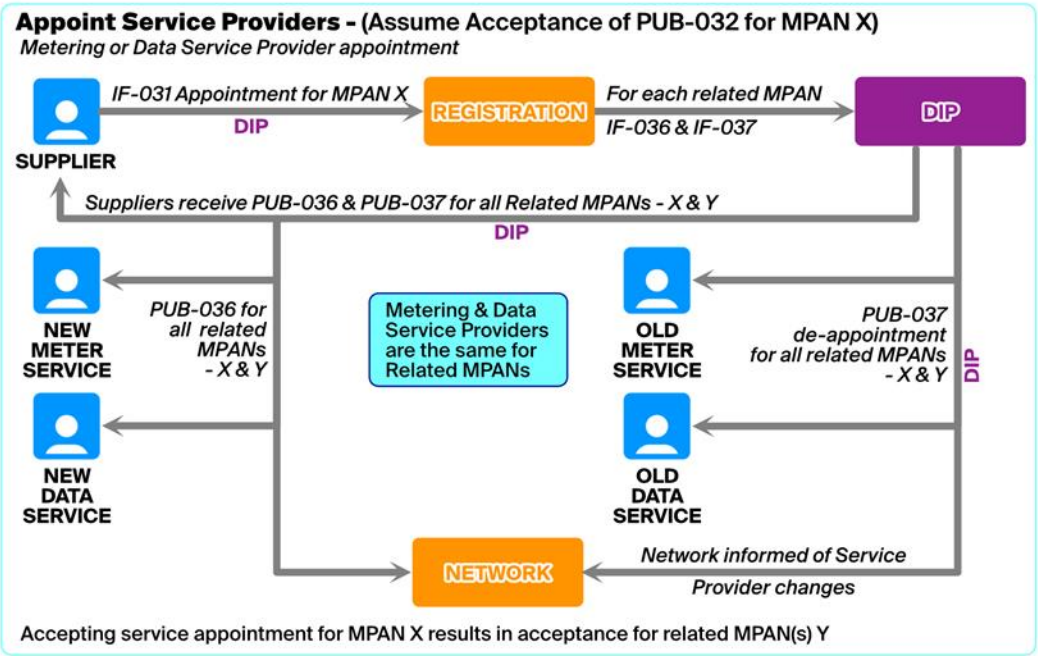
**Appoint Service Providers -** (Assume Acceptance of PUB-032 for MPAN X)

*Metering or Data Service Provider appointment*

SUPPLIER

*IF-031 Appointment for MPAN X*

DIP

REGISTRATION

*For each related MPAN*

*IF-036 & IF-037*

DIP

*Suppliers receive PUB-036 & PUB-037 for all Related MPANs - X & Y*

DIP

NEW METER SERVICE

*PUB-036 for all related MPANs - X & Y*

NEW DATA SERVICE

Metering & Data Service Providers are the same for Related MPANs

OLD METER SERVICE

*PUB-037 de-appointment for all related MPANs - X & Y*

DIP

OLD DATA SERVICE

NETWORK

*Network informed of Service Provider changes*

Accepting service appointment for MPAN X results in acceptance for related MPAN(s) Y